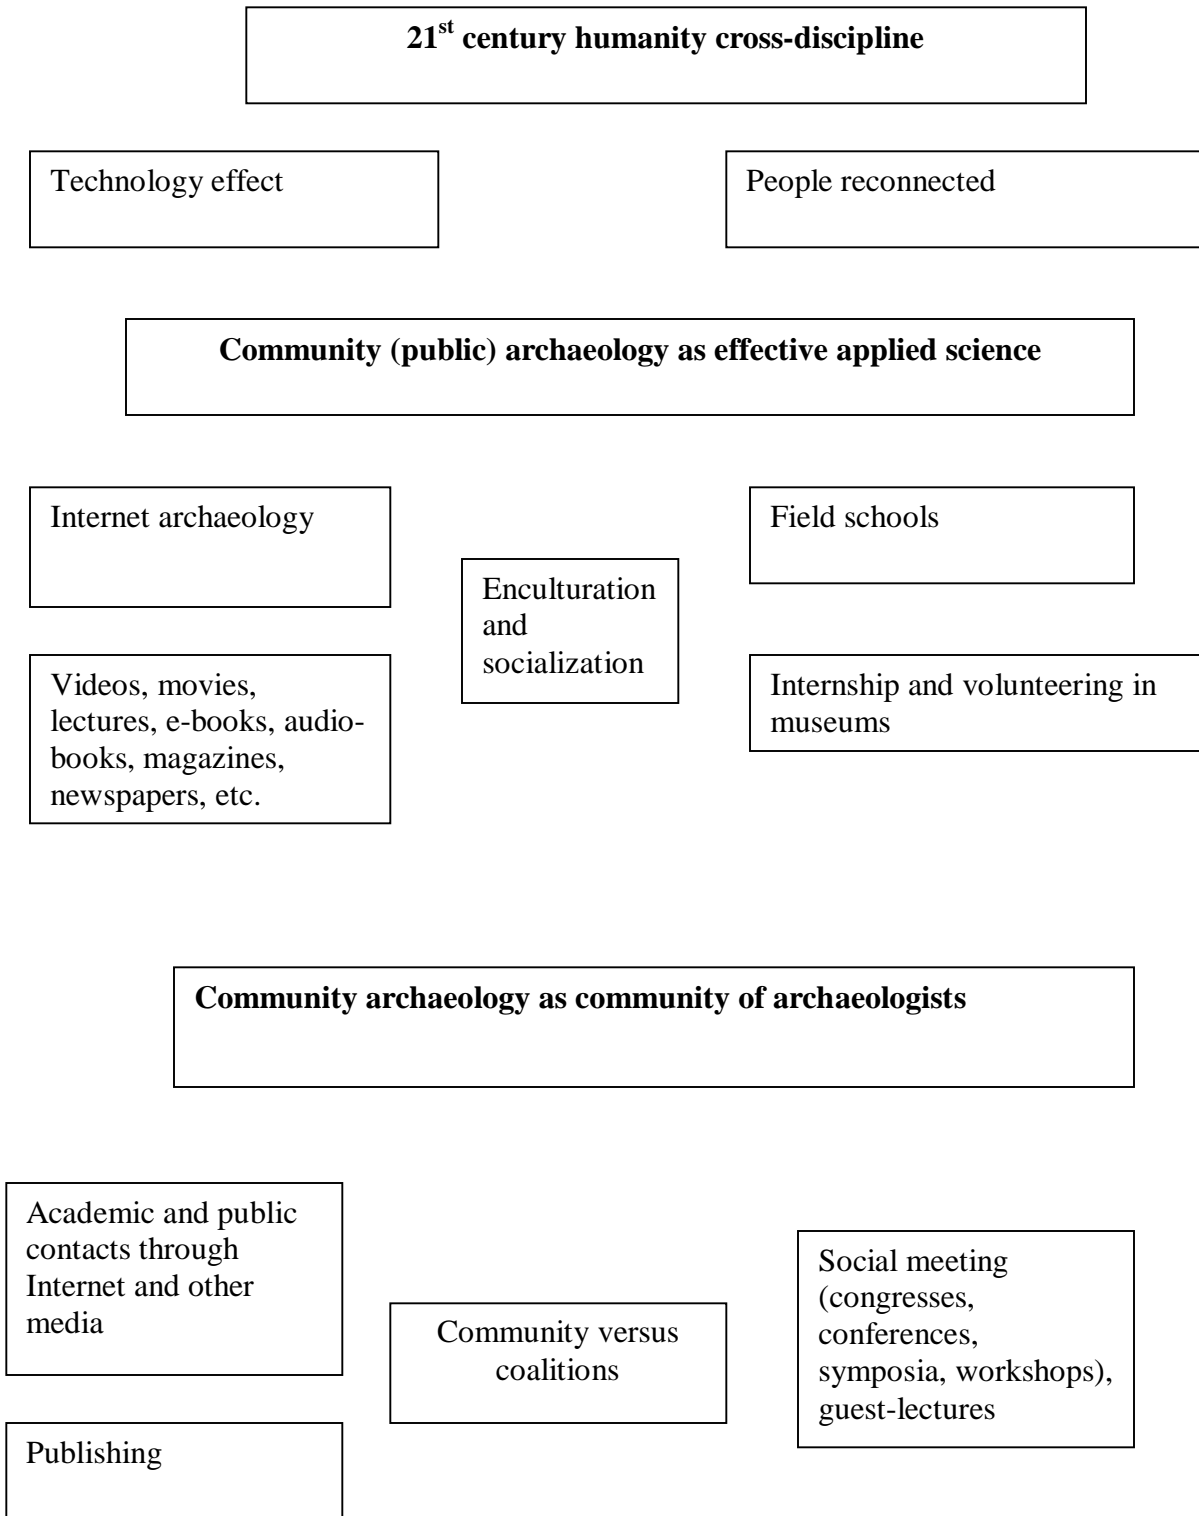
**21$^{st}$ century humanity cross-discipline**

Technology effect

People reconnected

**Community (public) archaeology as effective applied science**

Internet archaeology

Videos, movies, lectures, e-books, audiobooks, magazines, newspapers, etc.

Enculturation and socialization

Field schools

Internship and volunteering in museums

**Community archaeology as community of archaeologists**

Academic and public contacts through Internet and other media

Publishing

Community versus coalitions

Social meeting (congresses, conferences, symposia, workshops), guest-lectures